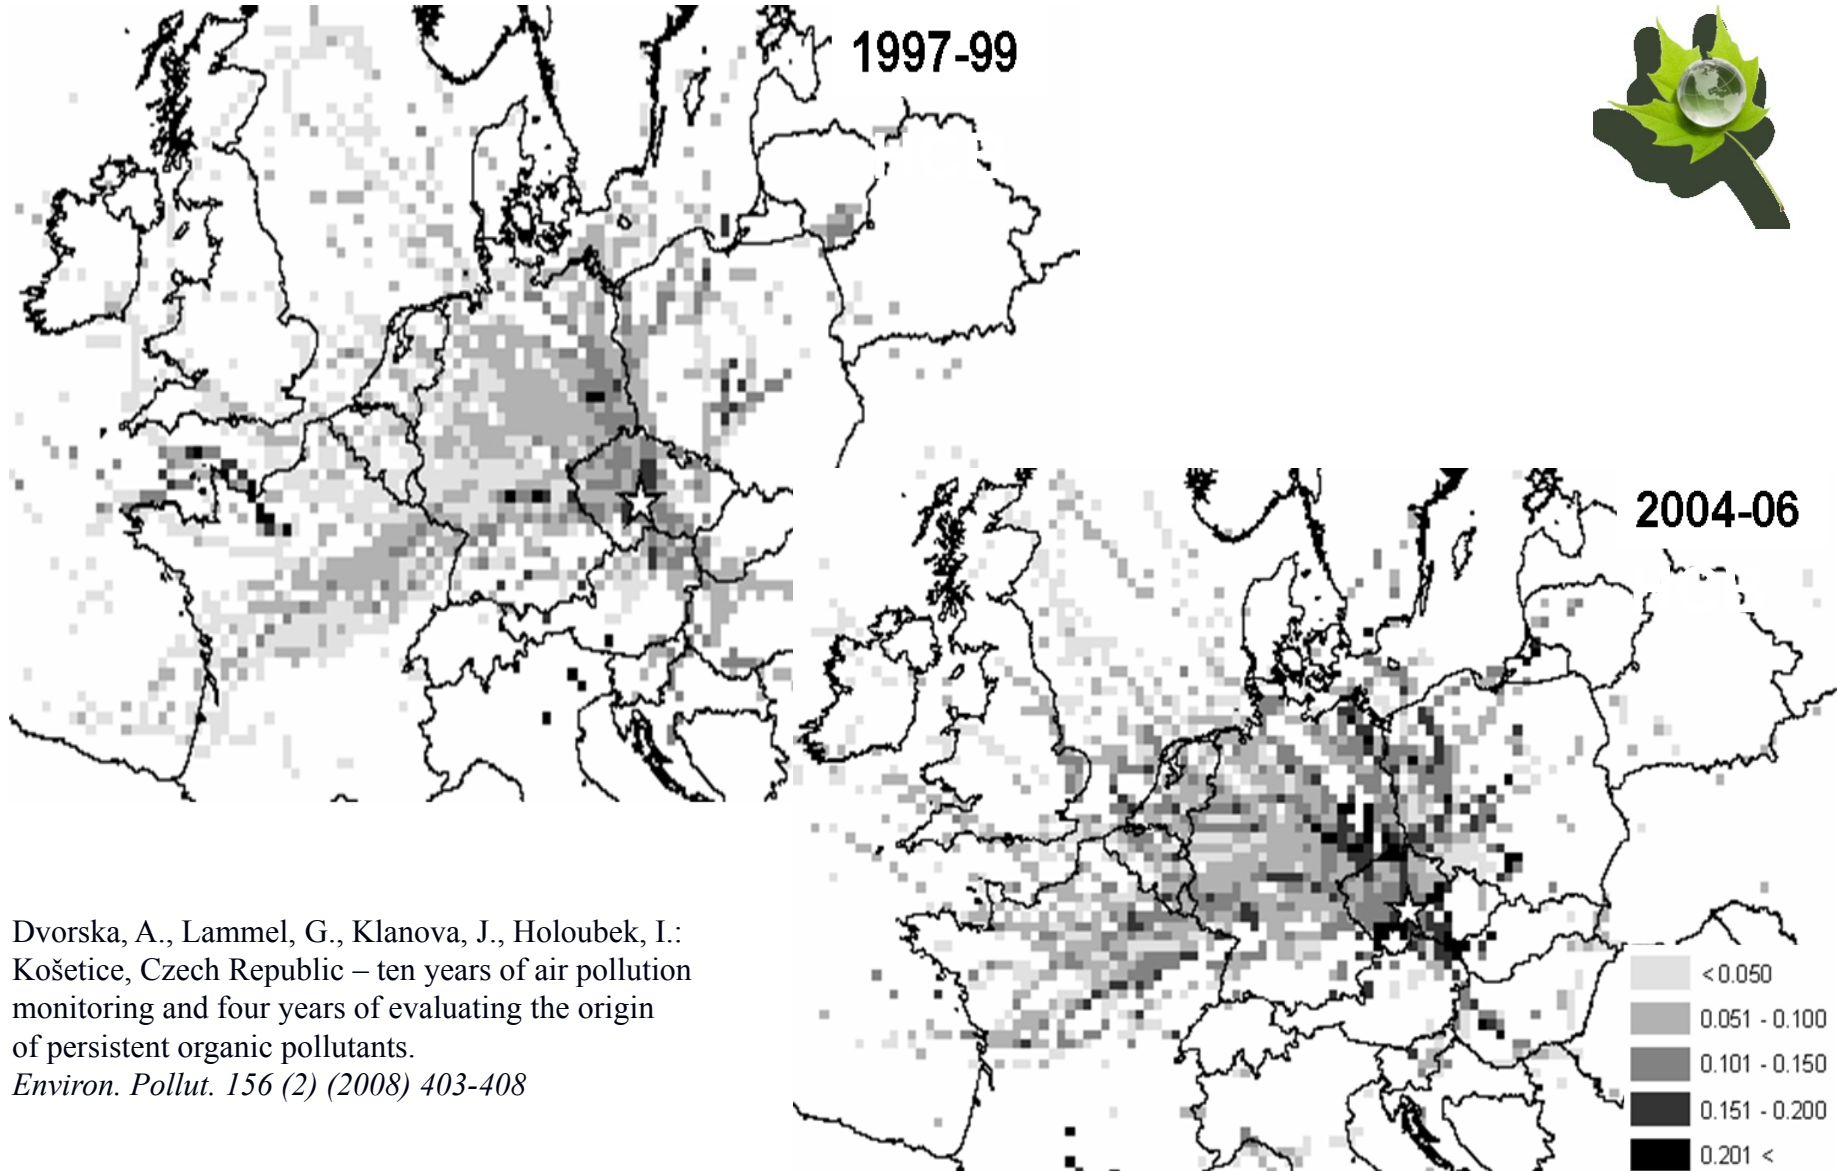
1997-99

2004-06

Dvorska, A., Lammel, G., Klanova, J., Holoubek, I.: Košetice, Czech Republic – ten years of air pollution monitoring and four years of evaluating the origin of persistent organic pollutants.
*Environ. Pollut. 156 (2) (2008) 403-408*

< 0.050
0.051 - 0.100
0.101 - 0.150
0.151 - 0.200
0.201 <